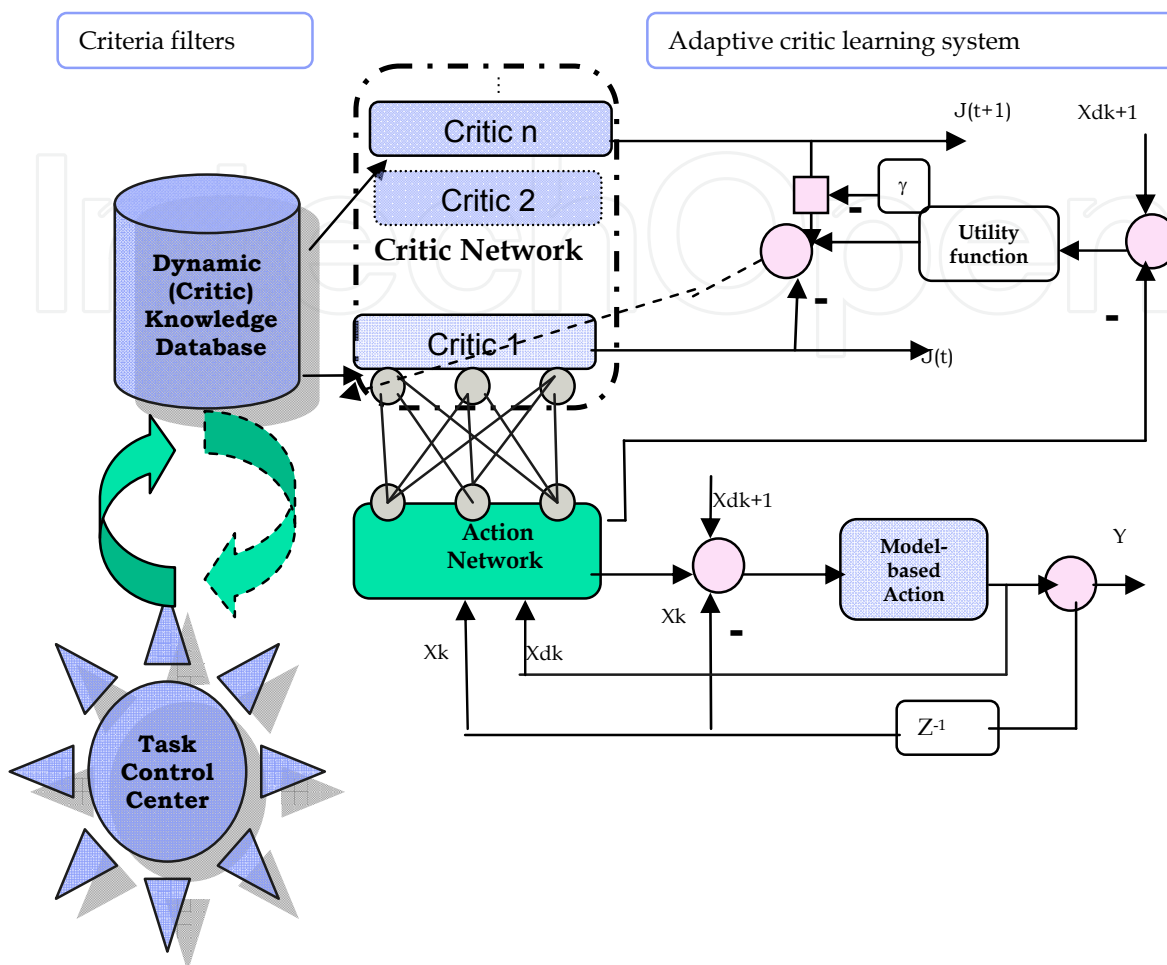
Criteria filters

Adaptive critic learning system

Critic n

Critic 2

Critic Network

J(t+1)

Xdk+1

γ

Utility function

Dynamic (Critic) Knowledge Database

-

-

-

Critic 1

J(t)

Action Network

Xdk+1

Model-based Action

Y

Xk

-

Xk

Xdk

$Z^{-1}$

Task Control Center